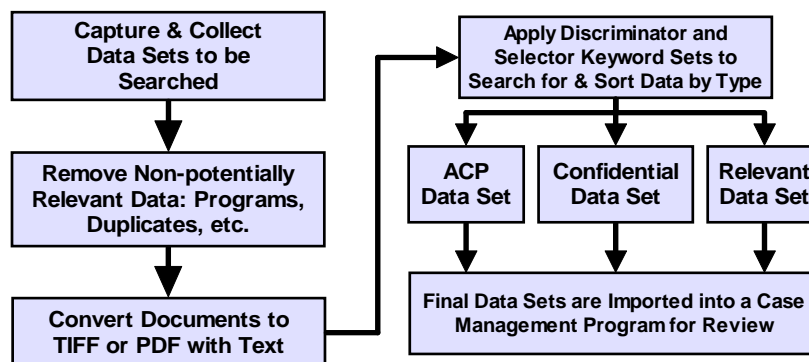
Capture & Collect Data Sets to be Searched

Remove Non-potentially Relevant Data: Programs, Duplicates, etc.

Convert Documents to TIFF or PDF with Text

Apply Discriminator and Selector Keyword Sets to Search for & Sort Data by Type

ACP Data Set

Confidential Data Set

Relevant Data Set

Final Data Sets are Imported into a Case Management Program for Review